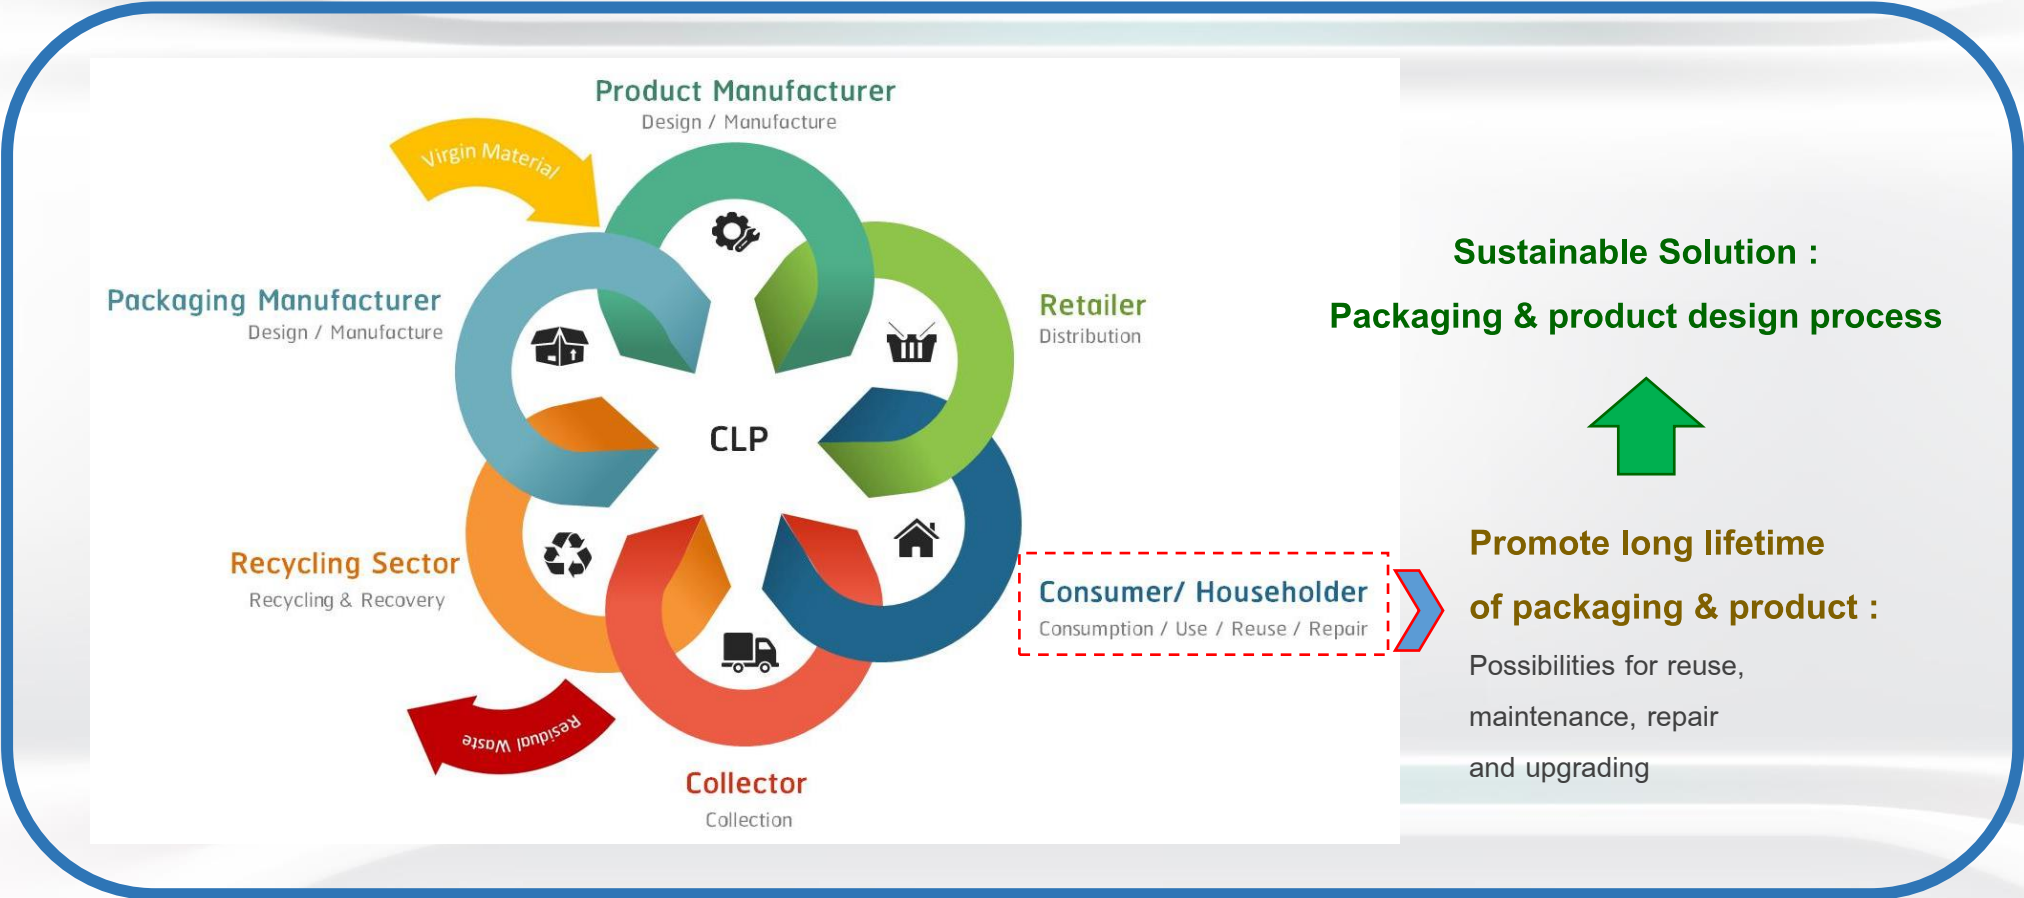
Product Manufacturer
Design / Manufacture

Virgin Material

Packaging Manufacturer
Design / Manufacture

Retailer
Distribution

CLP

Recycling Sector
Recycling & Recovery

Consumer/ Householder
Consumption / Use / Reuse / Repair

Residual Waste

Collector
Collection

Sustainable Solution :

Packaging & product design process

Promote long lifetime

of packaging & product :

Possibilities for reuse,

maintenance, repair

and upgrading